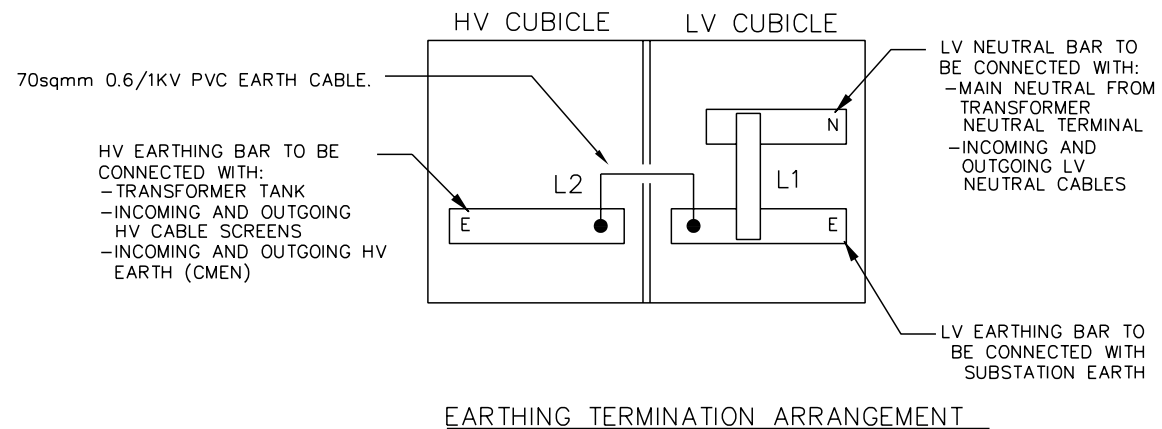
HV CUBICLE

LV CUBICLE

70sqmm 0.6/1KV PVC EARTH CABLE.

LV NEUTRAL BAR TO BE CONNECTED WITH:
–MAIN NEUTRAL FROM TRANSFORMER NEUTRAL TERMINAL
–INCOMING AND OUTGOING LV NEUTRAL CABLES

N

HV EARTHING BAR TO BE CONNECTED WITH:
–TRANSFORMER TANK
–INCOMING AND OUTGOING HV CABLE SCREENS
–INCOMING AND OUTGOING HV EARTH (CMEN)

L2

L1

E

E

LV EARTHING BAR TO BE CONNECTED WITH SUBSTATION EARTH

EARTHING TERMINATION ARRANGEMENT